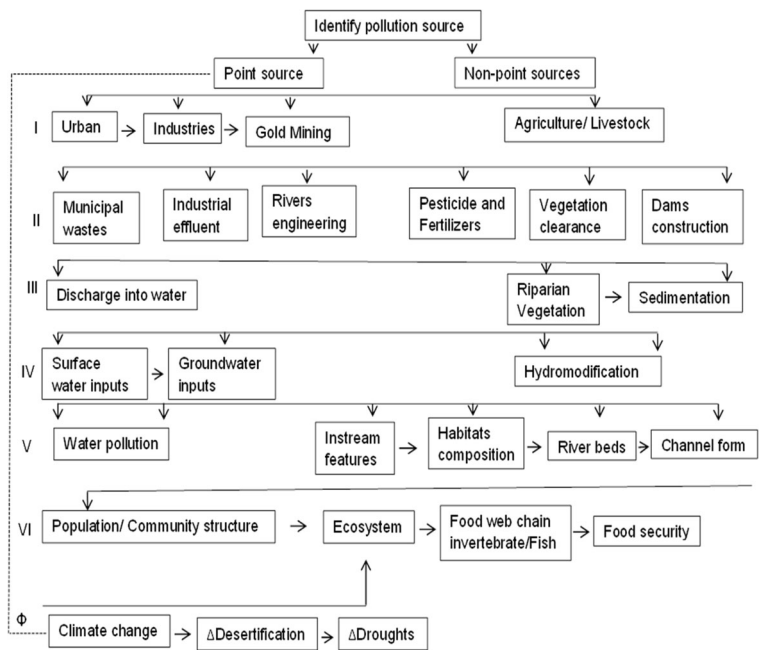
Identify pollution source

Point source

Non-point sources

I

Urban

Industries

Gold Mining

Agriculture/ Livestock

II

Municipal wastes

Industrial effluent

Rivers engineering

Pesticide and Fertilizers

Vegetation clearance

Dams construction

III

Discharge into water

Riparian Vegetation

Sedimentation

IV

Surface water inputs

Groundwater inputs

Hydromodification

V

Water pollution

Instream features

Habitats composition

River beds

Channel form

VI

Population/ Community structure

Ecosystem

Food web chain invertebrate/Fish

Food security

Φ

Climate change

ΔDesertification

ΔDroughts